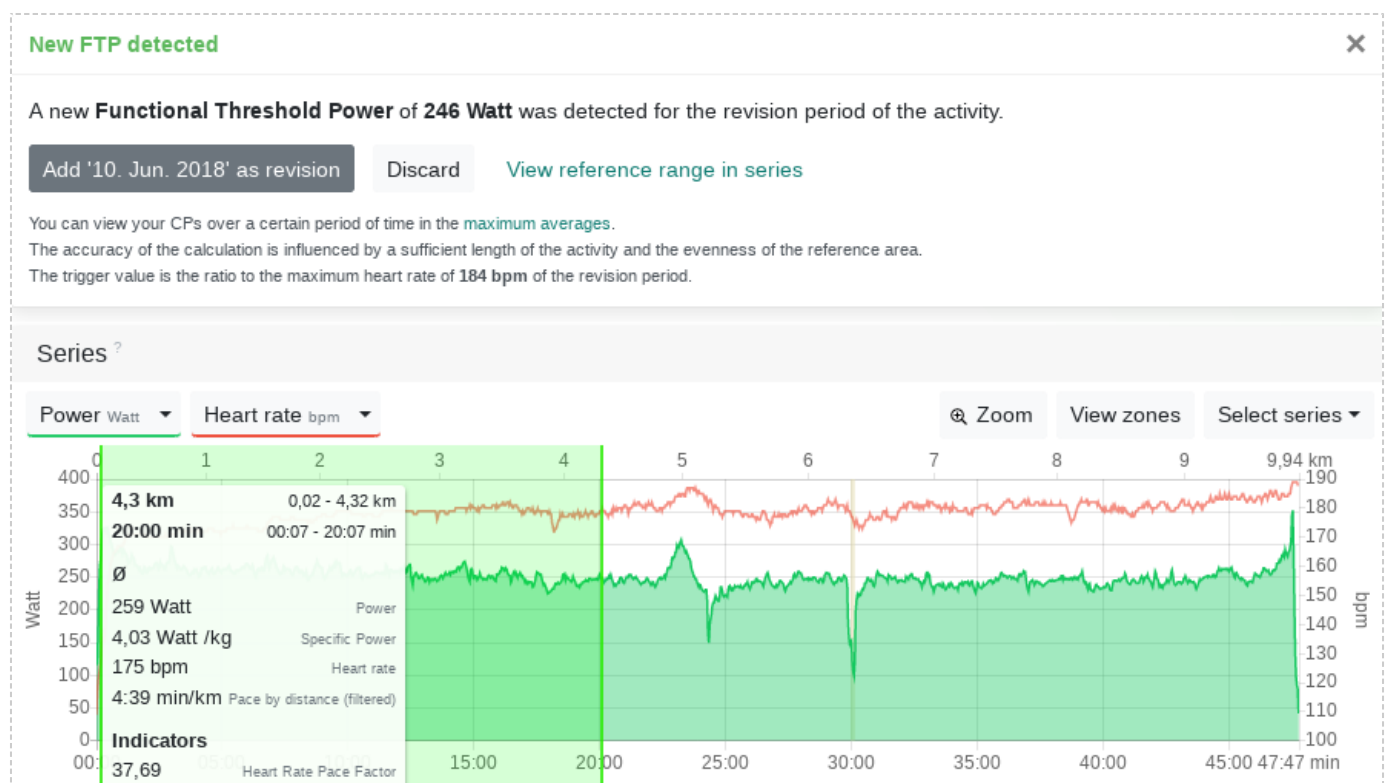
New FTP detected

×

A new **Functional Threshold Power** of **246 Watt** was detected for the revision period of the activity.

Add '10. Jun. 2018' as revision   Discard   View reference range in series

You can view your CPs over a certain period of time in the maximum averages.
The accuracy of the calculation is influenced by a sufficient length of the activity and the evenness of the reference area.
The trigger value is the ratio to the maximum heart rate of **184 bpm** of the revision period.

Series ?

Power Watt   Heart rate bpm   Zoom   View zones   Select series

0 1 2 3 4 5 6 7 8 9 9,94 km

400 350 300 250 200 150 100 50 0

Watt

190 180 170 160 150 140 130 120 110 100

bpm

**4,3 km** 0,02 - 4,32 km
**20:00 min** 00:07 - 20:07 min
Ø
259 Watt Power
4,03 Watt /kg Specific Power
175 bpm Heart rate
4:39 min/km Pace by distance (filtered)

**Indicators**
37,69 Heart Rate Pace Factor

00:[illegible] 15:00 20:00 25:00 30:00 35:00 40:00 45:00 47:47 min